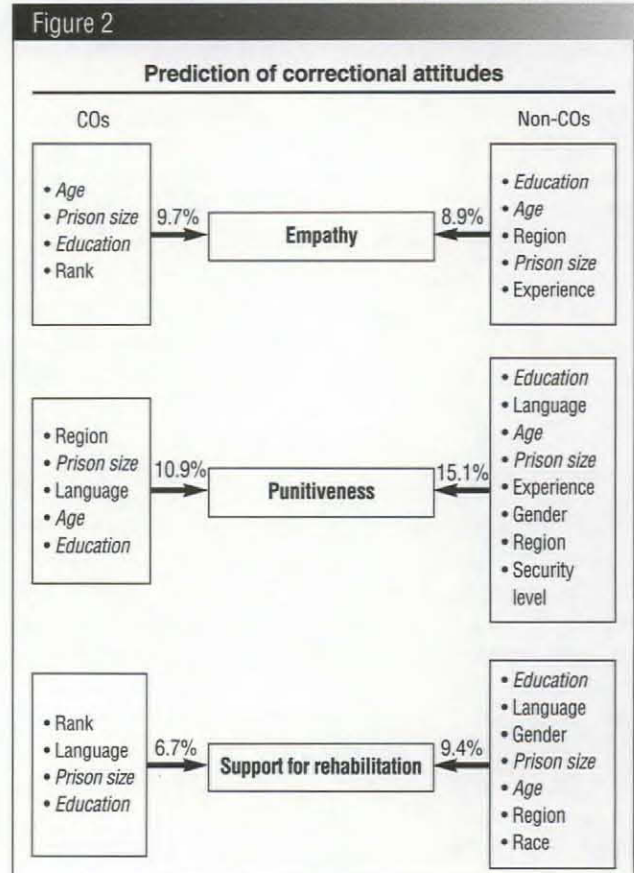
Figure 2

**Prediction of correctional attitudes**

COs

Non-COs

• *Age*
• *Prison size*
• *Education*
• Rank

9.7%

Empathy

8.9%

• *Education*
• *Age*
• Region
• *Prison size*
• Experience

• Region
• *Prison size*
• Language
• *Age*
• *Education*

10.9%

Punitiveness

15.1%

• *Education*
• Language
• *Age*
• *Prison size*
• Experience
• Gender
• Region
• Security level

• Rank
• Language
• *Prison size*
• *Education*

6.7%

Support for rehabilitation

9.4%

• *Education*
• Language
• Gender
• *Prison size*
• *Age*
• Region
• Race